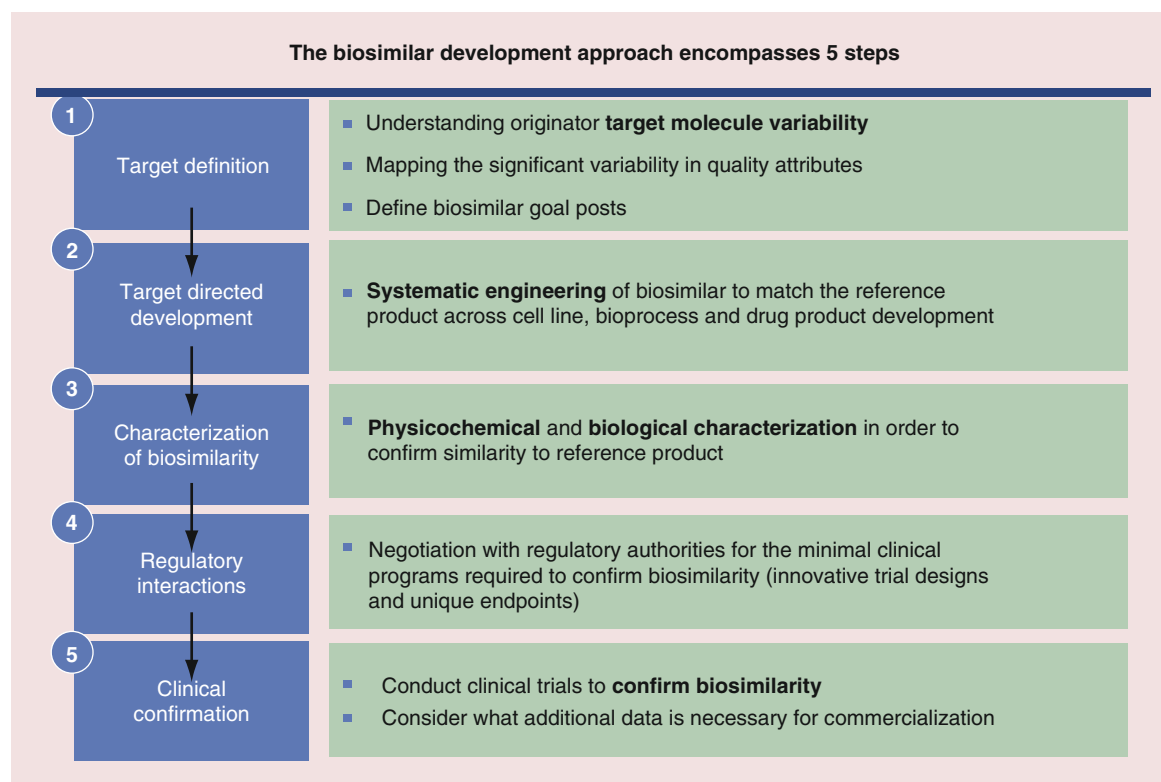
The biosimilar development approach encompasses 5 steps

1
Target definition

- Understanding originator **target molecule variability**
- Mapping the significant variability in quality attributes
- Define biosimilar goal posts

2
Target directed development

- **Systematic engineering** of biosimilar to match the reference product across cell line, bioprocess and drug product development

3
Characterization of biosimilarity

- **Physicochemical** and **biological characterization** in order to confirm similarity to reference product

4
Regulatory interactions

- Negotiation with regulatory authorities for the minimal clinical programs required to confirm biosimilarity (innovative trial designs and unique endpoints)

5
Clinical confirmation

- Conduct clinical trials to **confirm biosimilarity**
- Consider what additional data is necessary for commercialization